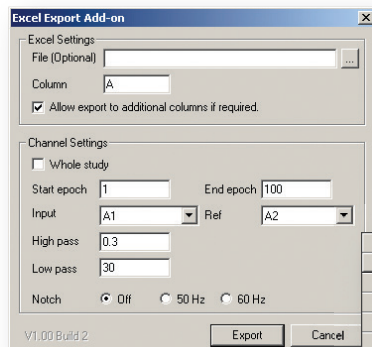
Excel Export Add-on
×

Excel Settings
File (Optional)
...
Column A
Allow export to additional columns if required.

Channel Settings
Whole study
Start epoch 1
End epoch 100
Input A1
Ref A2
High pass 0.3
Low pass 30
Notch Off 50 Hz 60 Hz

V1.00 Build 2
Export
Cancel